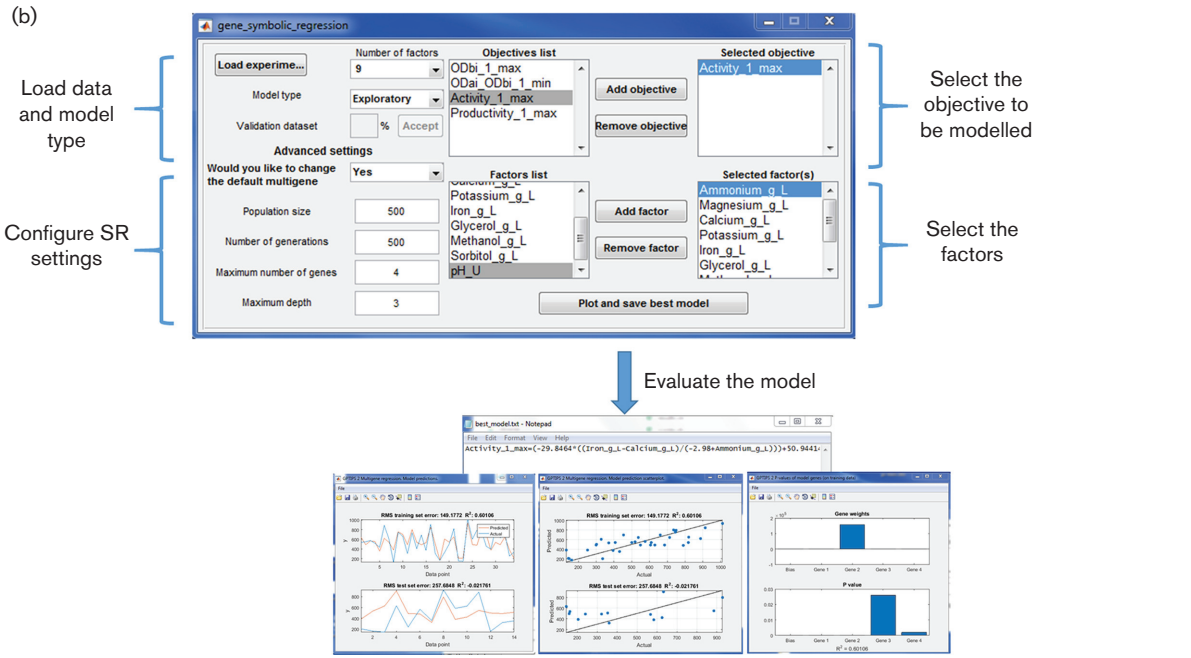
(b)

gene_symbolic_regression

Load data and model type

Configure SR settings

Load experime...

Number of factors
9

Model type
Exploratory

Validation dataset
%
Accept

Advanced settings

Would you like to change the default multigene
Yes

Population size
500

Number of generations
500

Maximum number of genes
4

Maximum depth
3

Objectives list
ODbi_1_max
ODai_ODbi_1_min
Activity_1_max
Productivity_1_max

Add objective

Remove objective

Selected objective
Activity_1_max

Select the objective to be modelled

Factors list
Calcium_g_L
Potassium_g_L
Iron_g_L
Glycerol_g_L
Methanol_g_L
Sorbitol_g_L
pH_U

Add factor

Remove factor

Selected factor(s)
Ammonium_g_L
Magnesium_g_L
Calcium_g_L
Potassium_g_L
Iron_g_L
Glycerol_g_L

Select the factors

Plot and save best model

Evaluate the model

best_model.txt - Notepad
File Edit Format View Help
Activity_1_max=(-29.8464*((Iron_g_L-Calcium_g_L)/(-2.98+Ammonium_g_L)))+50.9441

GPTIPS 2 Multigene regression. Model predictions.
File
RMS training set error: 149.1772 $R^2$: 0.60106
Predicted
Actual
y
Data point
RMS test set error: 257.6848 $R^2$: -0.021761
y
Data point

GPTIPS 2 Multigene regression. Model prediction scatterplot.
File
RMS training set error: 149.1772 $R^2$: 0.60106
Predicted
Actual
RMS test set error: 257.6848 $R^2$: -0.021761
Predicted
Actual

GPTIPS 2 P values of model genes (on training data)
File
Gene weights
Bias Gene 1 Gene 2 Gene 3 Gene 4
P value
Bias Gene 1 Gene 2 Gene 3 Gene 4
$R^2$ = 0.60106